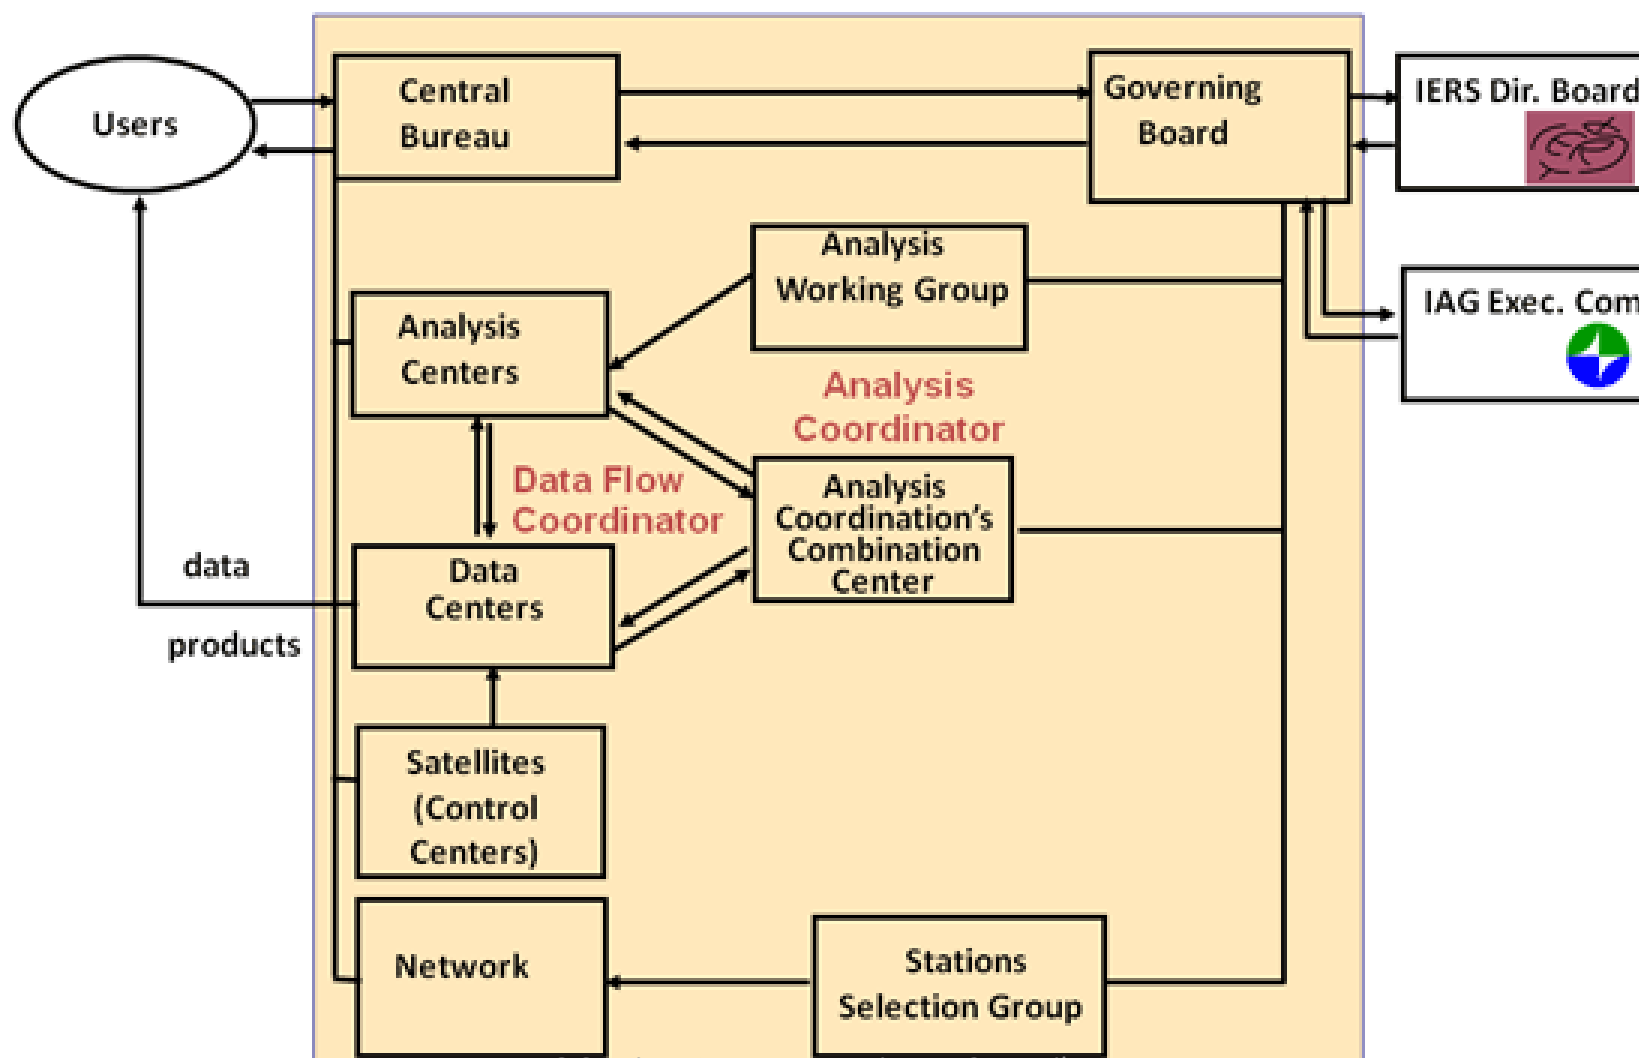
Users

Central Bureau

Governing Board

IERS Dir. Board

IAG Exec. Com

Analysis Working Group

Analysis Centers

Analysis Coordinator

Data Flow Coordinator

Analysis Coordination's Combination Center

data

products

Data Centers

Satellites (Control Centers)

Network

Stations Selection Group